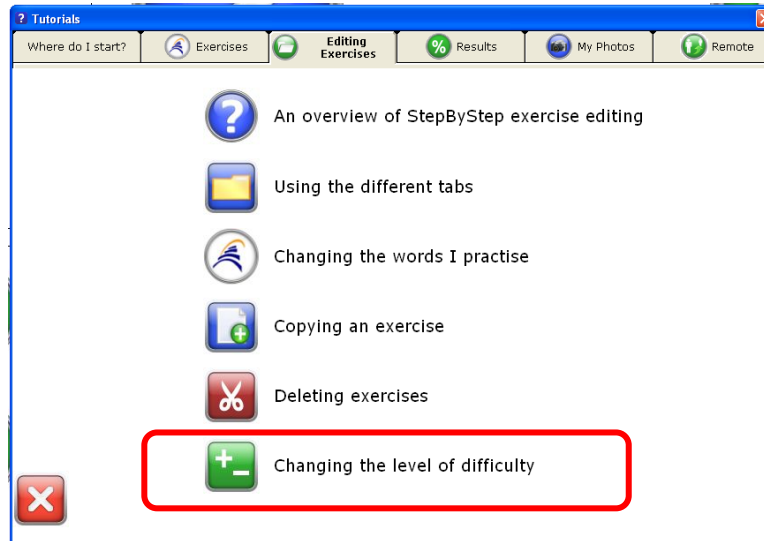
Tutorials

Where do I start?
Exercises
Editing Exercises
Results
My Photos
Remote

An overview of StepByStep exercise editing

Using the different tabs

Changing the words I practise

Copying an exercise

Deleting exercises

Changing the level of difficulty